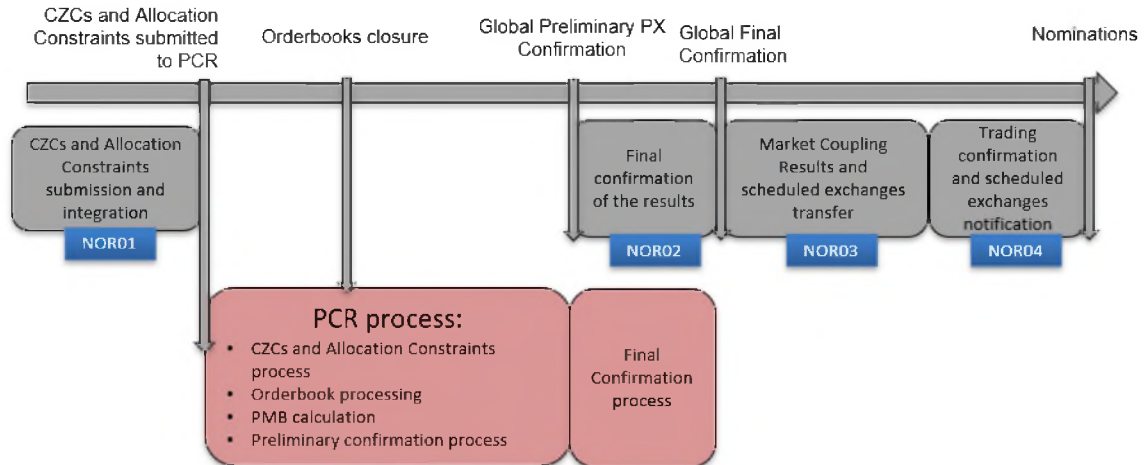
CZCs and Allocation Constraints submitted to PCR

Orderbooks closure

Global Preliminary PX Confirmation

Global Final Confirmation

Nominations

CZCs and Allocation Constraints submission and integration

NOR01

Final confirmation of the results

NOR02

Market Coupling Results and scheduled exchanges transfer

NOR03

Trading confirmation and scheduled exchanges notification

NOR04

PCR process:
- CZCs and Allocation Constraints process
- Orderbook processing
- PMB calculation
- Preliminary confirmation process

Final Confirmation process